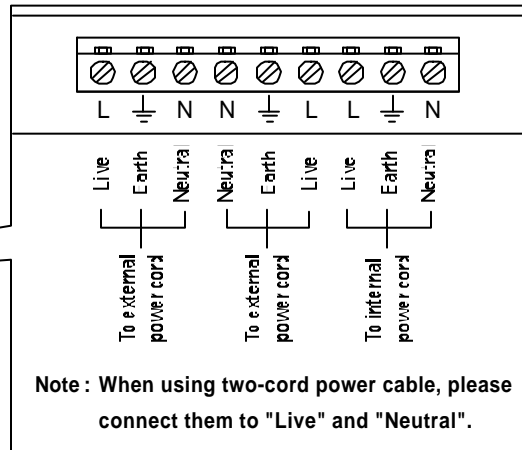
L ⏚ N N ⏚ L L ⏚ N

Live Earth Neutral Neutral Earth Live Live Earth Neutral

To external power cord

To external power cord

To internal power cord

Note : When using two-cord power cable, please connect them to "Live" and "Neutral".